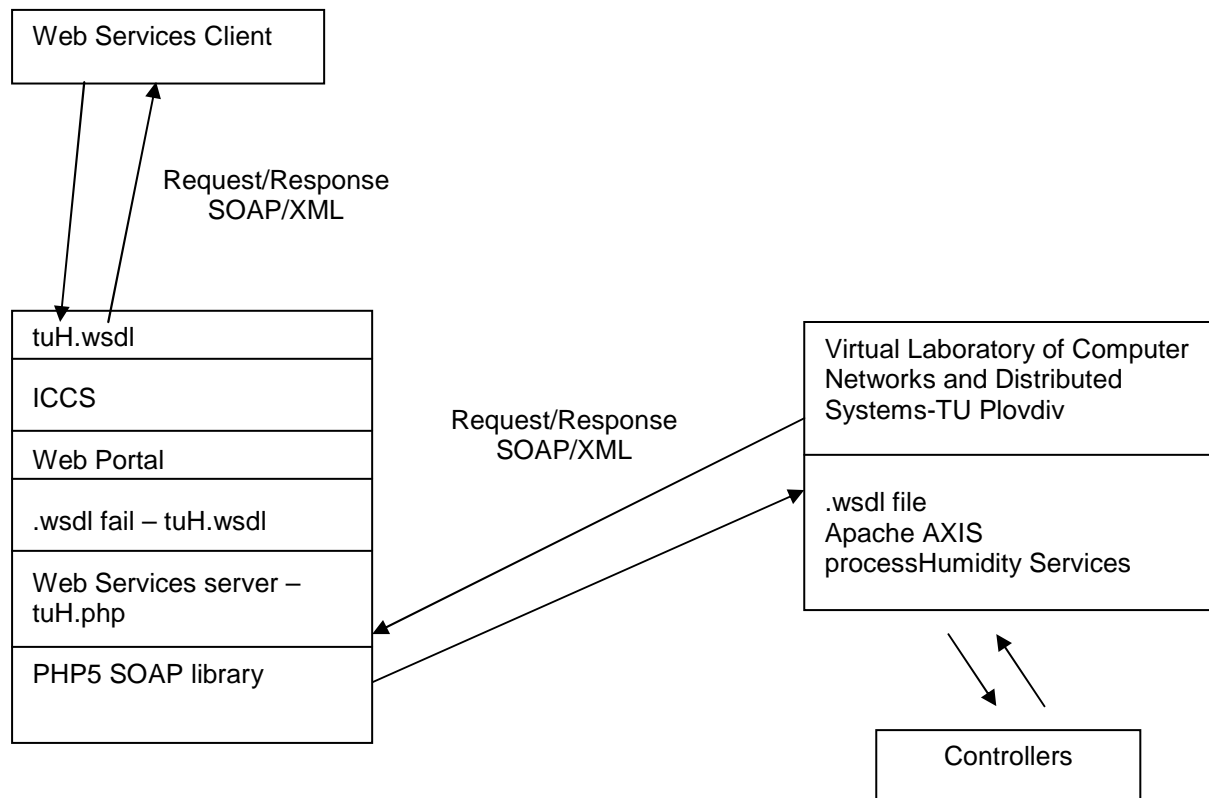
Web Services Client

Request/Response
SOAP/XML

tuH.wsdl

ICCS

Web Portal

.wsdl fail – tuH.wsdl

Web Services server – tuH.php

PHP5 SOAP library

Request/Response
SOAP/XML

Virtual Laboratory of Computer Networks and Distributed Systems-TU Plovdiv

.wsdl file
Apache AXIS
processHumidity Services

Controllers